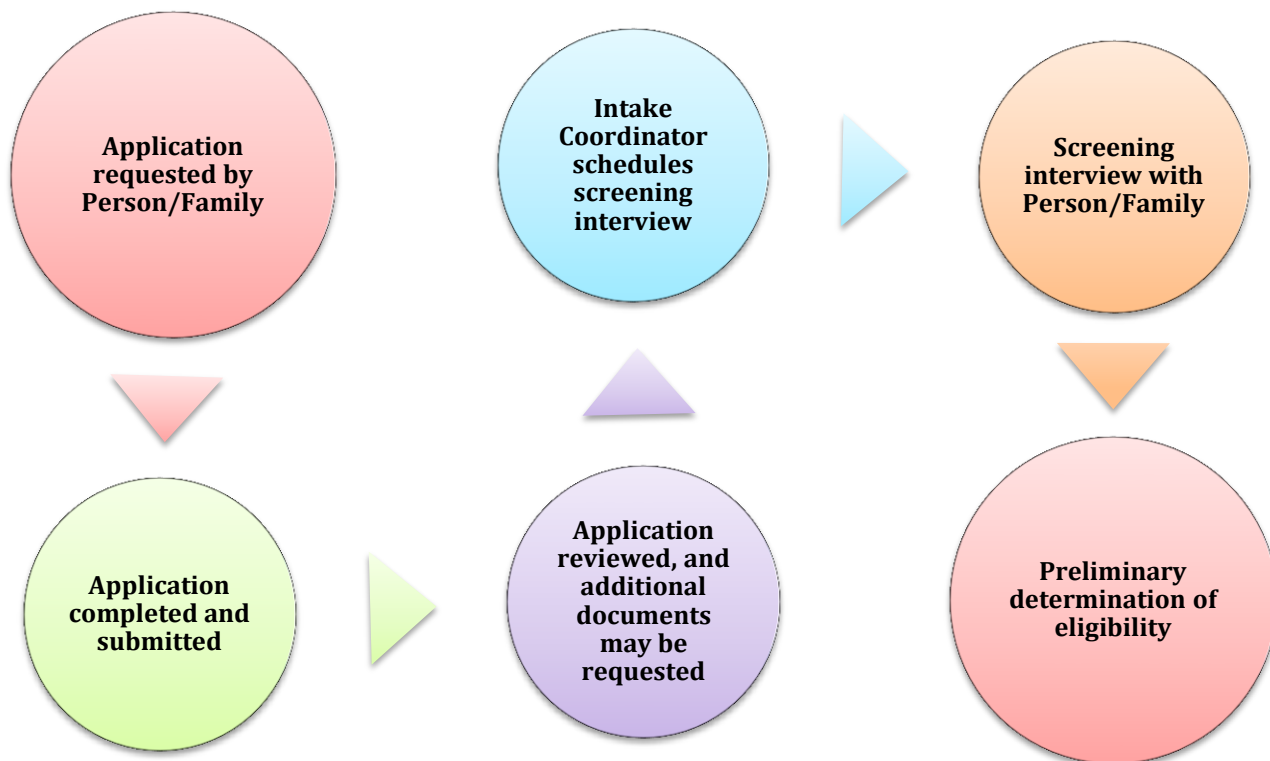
Application requested by Person/Family

Application completed and submitted

Application reviewed, and additional documents may be requested

Intake Coordinator schedules screening interview

Screening interview with Person/Family

Preliminary determination of eligibility